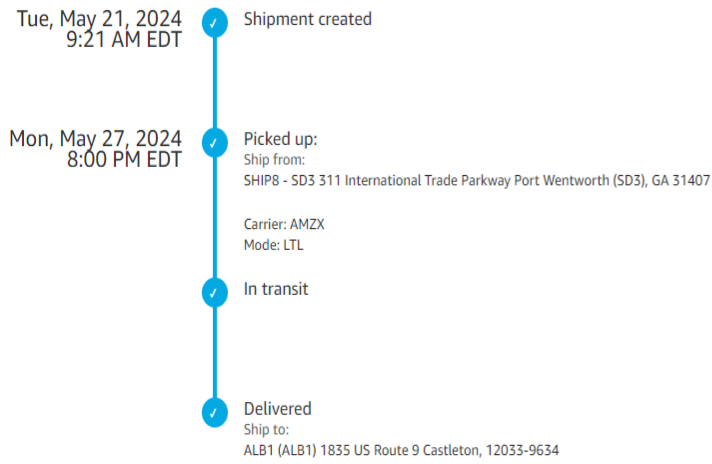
Tue, May 21, 2024
9:21 AM EDT

✓ Shipment created

Mon, May 27, 2024
8:00 PM EDT

✓ Picked up:
Ship from:
SHIP8 - SD3 311 International Trade Parkway Port Wentworth (SD3), GA 31407

Carrier: AMZX
Mode: LTL

✓ In transit

✓ Delivered
Ship to:
ALB1 (ALB1) 1835 US Route 9 Castleton, 12033-9634